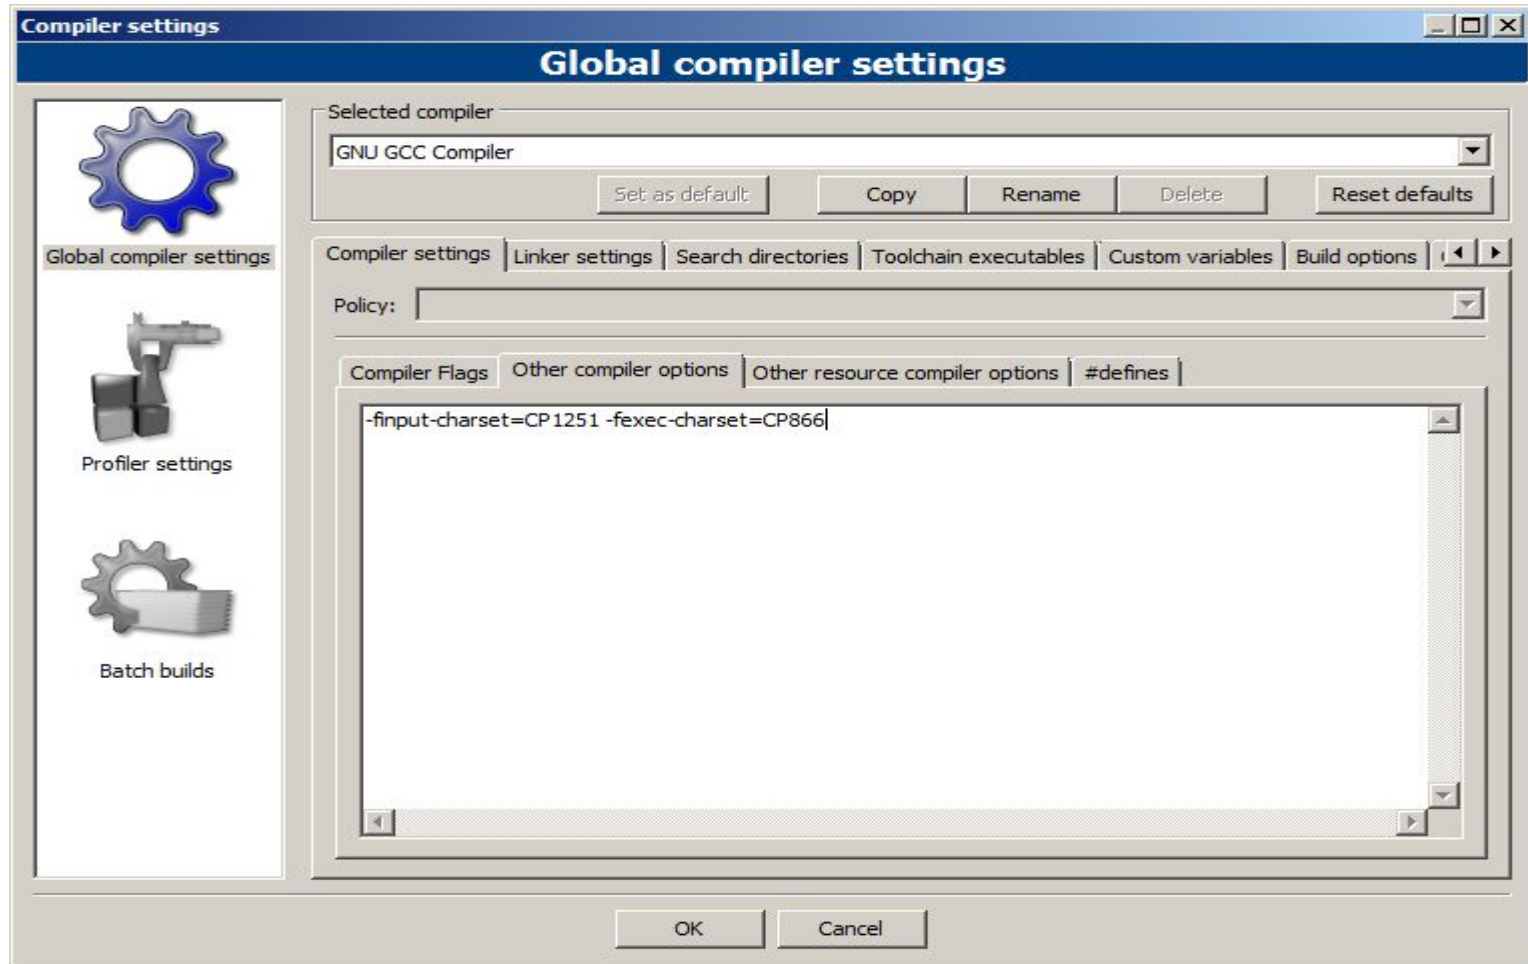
Compiler settings

Global compiler settings

Global compiler settings

Profiler settings

Batch builds

Selected compiler

GNU GCC Compiler

Set as default | Copy | Rename | Delete | Reset defaults

Compiler settings | Linker settings | Search directories | Toolchain executables | Custom variables | Build options

Policy:

Compiler Flags | Other compiler options | Other resource compiler options | #defines

-finput-charset=CP1251 -fexec-charset=CP866

OK | Cancel